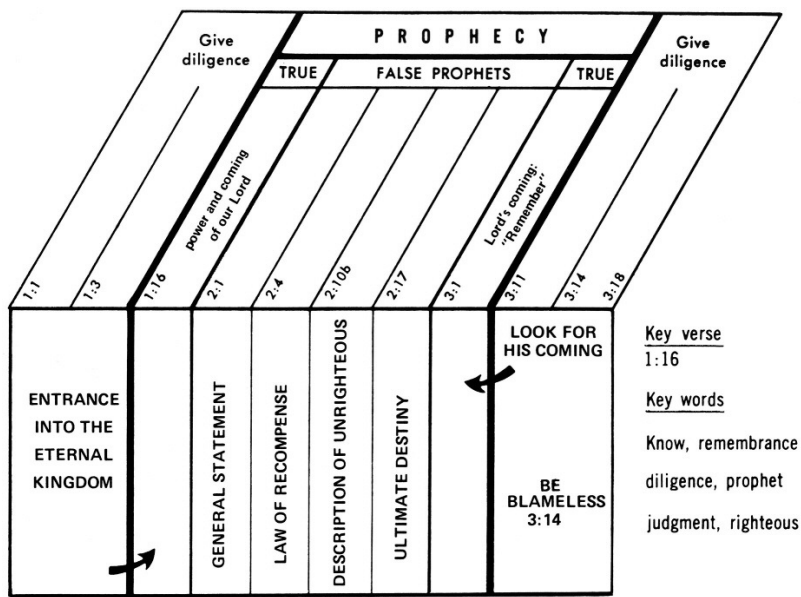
Give diligence

PROPHECY

TRUE

FALSE PROPHETS

TRUE

Give diligence

power and coming of our Lord

Lord's coming: "Remember"

1:1

1:3

1:16

2:1

2:4

2:10b

2:17

3:1

3:11

3:14

3:18

ENTRANCE INTO THE ETERNAL KINGDOM

GENERAL STATEMENT

LAW OF RECOMPENSE

DESCRIPTION OF UNRIGHTEOUS

ULTIMATE DESTINY

LOOK FOR HIS COMING

BE BLAMELESS 3:14

Key verse
1:16

Key words

Know, remembrance

diligence, prophet

judgment, righteous